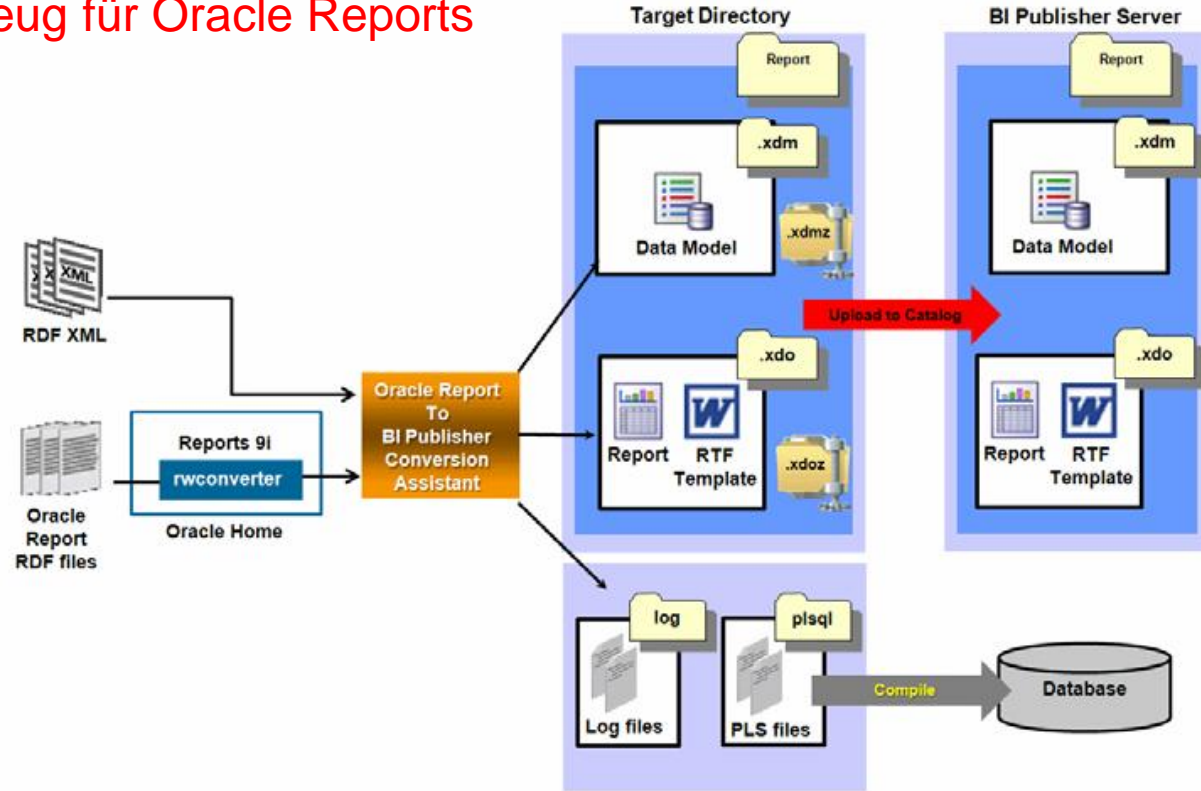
eug für Oracle Reports

Target Directory

BI Publisher Server

Report

Report

.xdm

.xdm

Data Model

.xdmz

Data Model

XML

RDF XML

Upload to Catalog

.xdo

.xdo

Oracle Report To BI Publisher Conversion Assistant

Reports 9i

rwconverter

Oracle Home

Oracle Report RDF files

Report

RTF Template

.xdoz

Report

RTF Template

log

plsql

Log files

PLS files

Compile

Database